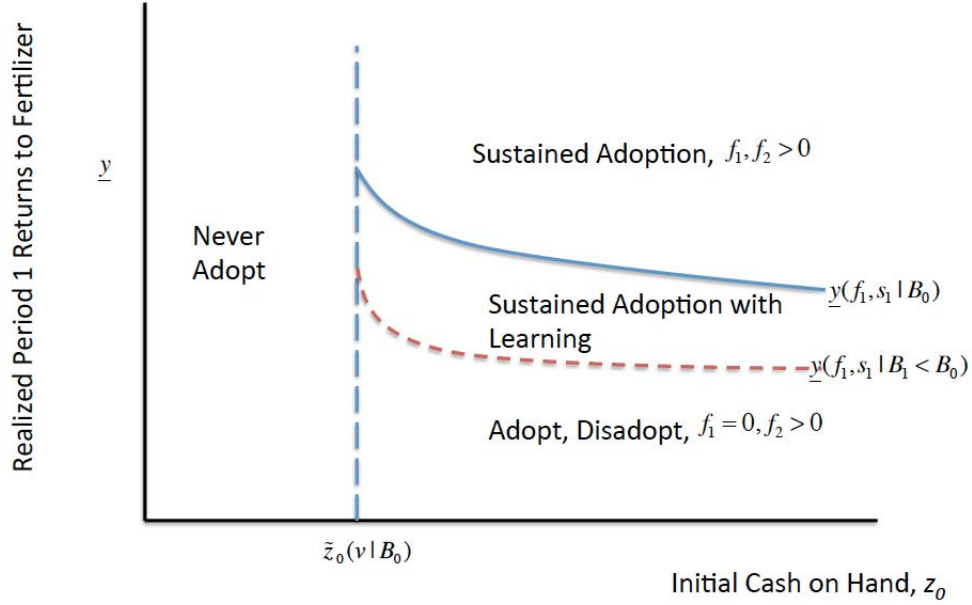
Realized Period 1 Returns to Fertilizer

$\underline{y}$

Sustained Adoption, $f_1, f_2 > 0$

Never Adopt

Sustained Adoption with Learning

$\underline{y}(f_1, s_1 | B_0)$

$\underline{y}(f_1, s_1 | B_1 < B_0)$

Adopt, Disadopt, $f_1 = 0, f_2 > 0$

$\tilde{z}_0(v | B_0)$

Initial Cash on Hand, $z_0$